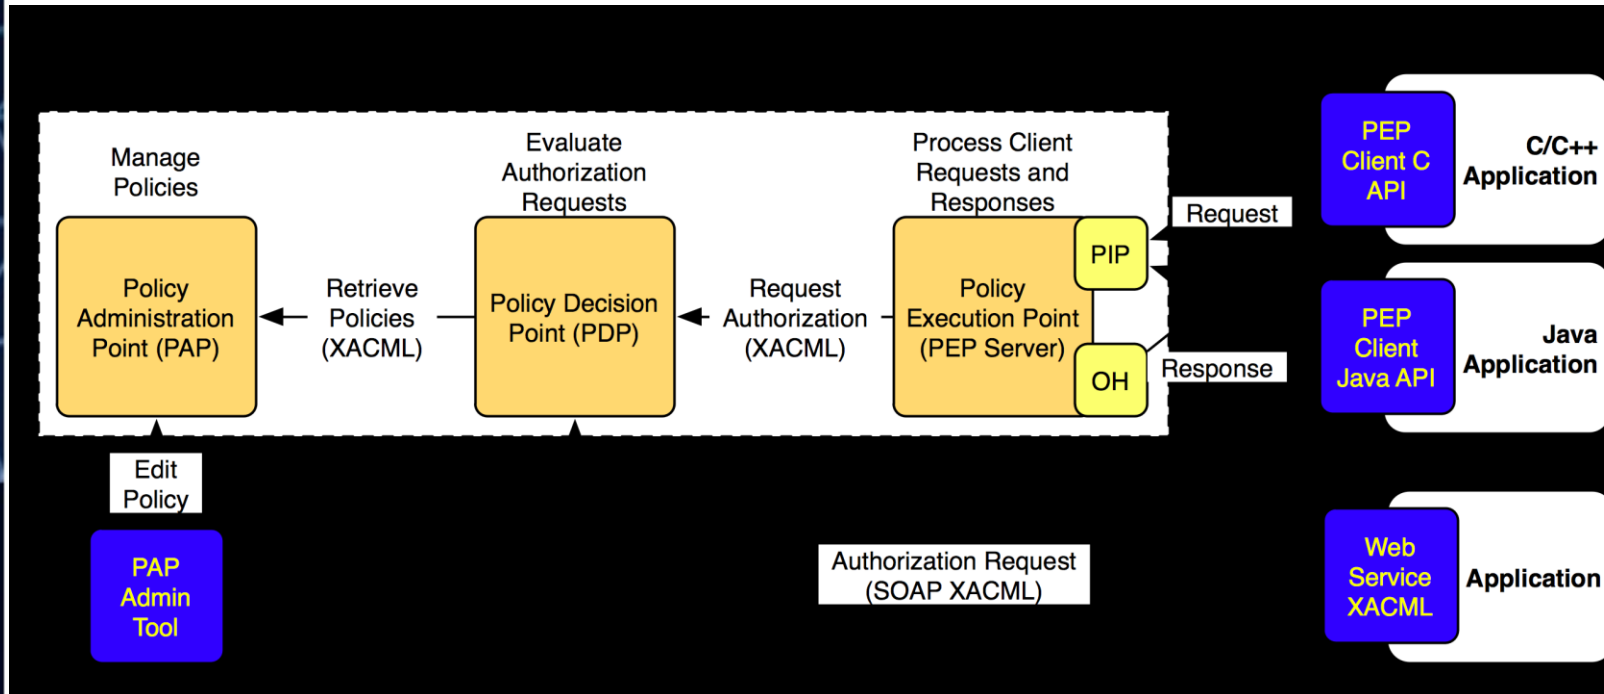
Manage Policies

Policy Administration Point (PAP)

Retrieve Policies (XACML)

Evaluate Authorization Requests

Policy Decision Point (PDP)

Request Authorization (XACML)

Process Client Requests and Responses

Policy Execution Point (PEP Server)

PIP

OH

Request

Response

PEP Client C API

C/C++ Application

PEP Client Java API

Java Application

Web Service XACML

Application

Edit Policy

PAP Admin Tool

Authorization Request (SOAP XACML)